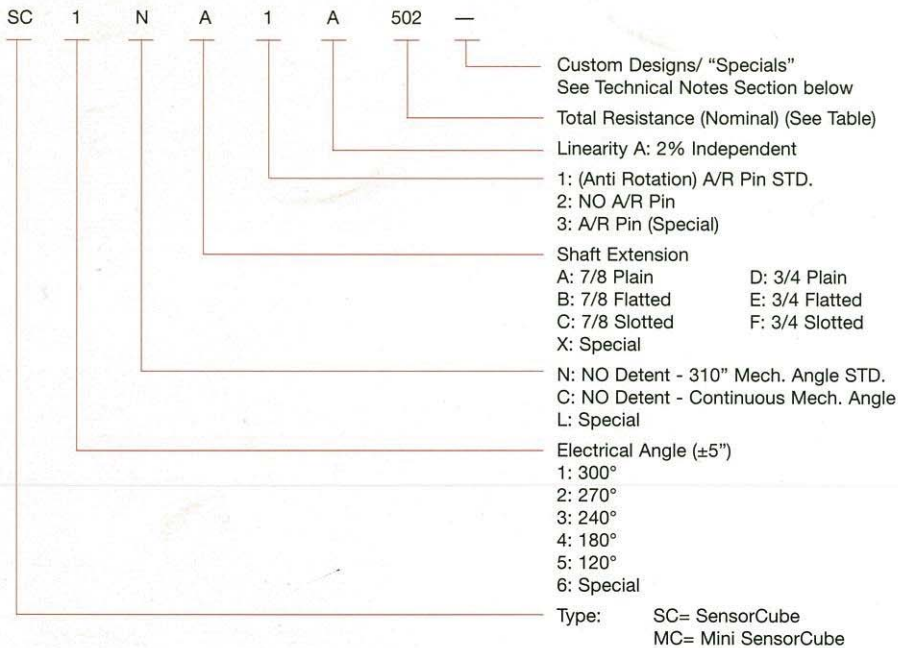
SC 1 N A 1 A 502 —

Custom Designs/ "Specials"
See Technical Notes Section below

Total Resistance (Nominal) (See Table)

Linearity A: 2% Independent

1: (Anti Rotation) A/R Pin STD.
2: NO A/R Pin
3: A/R Pin (Special)

Shaft Extension
A: 7/8 Plain
B: 7/8 Flatted
C: 7/8 Slotted
X: Special
D: 3/4 Plain
E: 3/4 Flatted
F: 3/4 Slotted

N: NO Detent - 310" Mech. Angle STD.
C: NO Detent - Continuous Mech. Angle
L: Special

Electrical Angle (±5")
1: 300°
2: 270°
3: 240°
4: 180°
5: 120°
6: Special

Type: SC= SensorCube
MC= Mini SensorCube